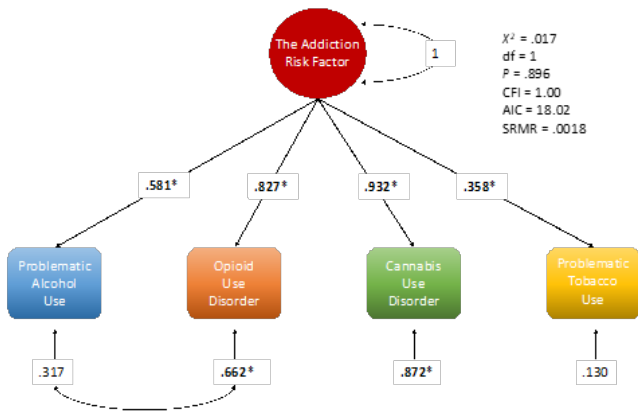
The Addiction Risk Factor

1

$X^2$ = .017
df = 1
P = .896
CFI = 1.00
AIC = 18.02
SRMR = .0018

.581*

.827*

.932*

.358*

Problematic Alcohol Use

Opioid Use Disorder

Cannabis Use Disorder

Problematic Tobacco Use

.317

.662*

.872*

.130